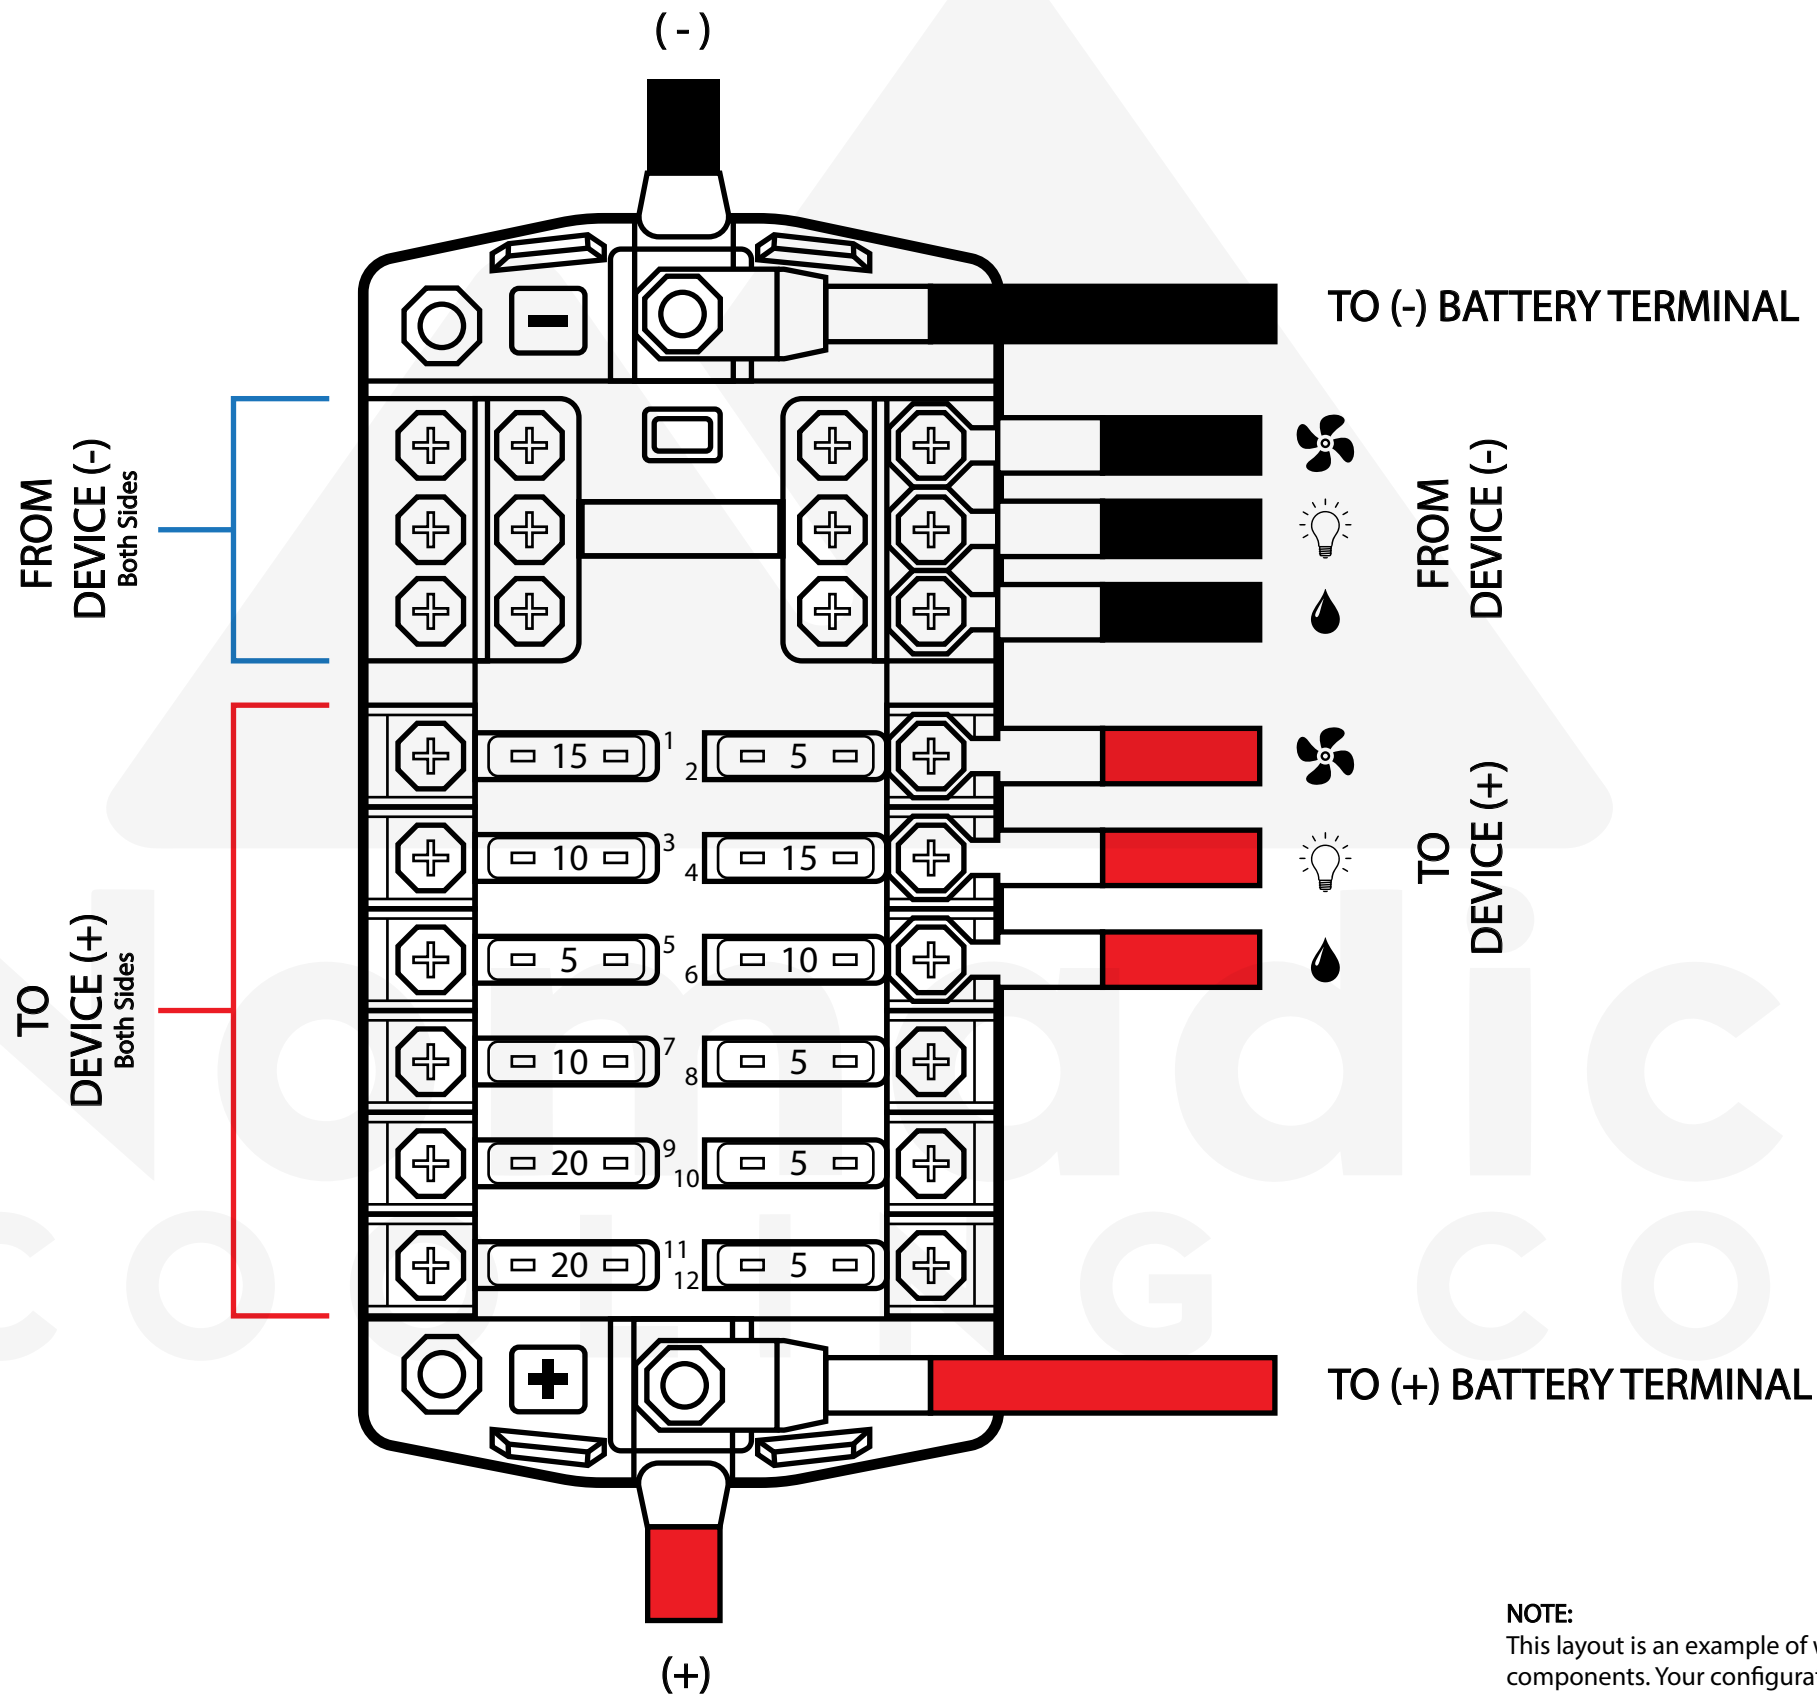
( - )

TO (-) BATTERY TERMINAL

FROM DEVICE (-) Both Sides

FROM DEVICE (-)

15 1
2 5
10 3
4 15
5 5
6 10
10 7
8 5
20 9
10 5
20 11
12 5

TO DEVICE (+) Both Sides

TO DEVICE (+)

TO (+) BATTERY TERMINAL

(+)

NOTE:
This layout is an example of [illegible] components. Your configura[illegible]